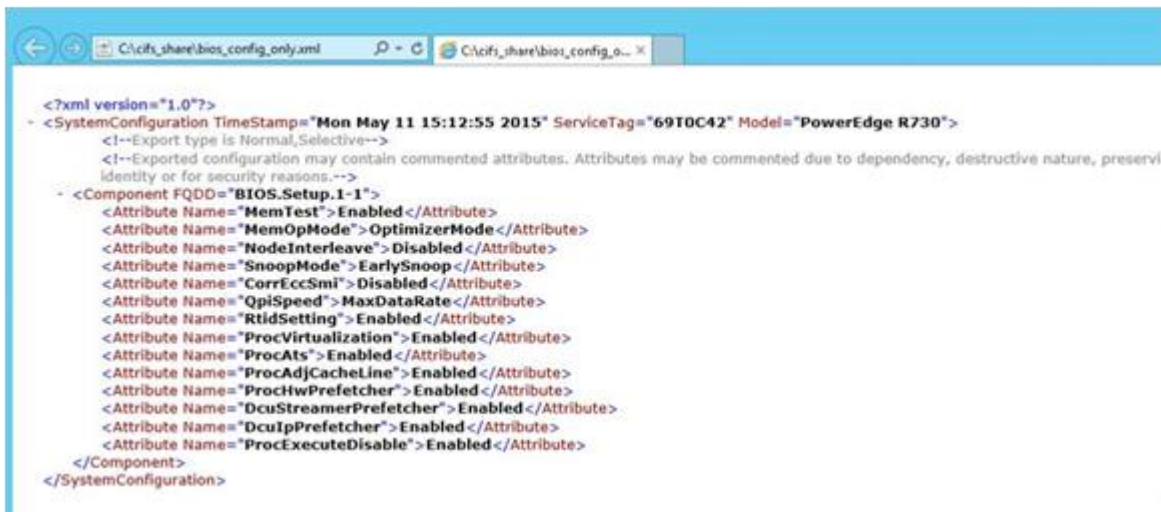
C:\cifs_share\bios_config_only.xml
C:\cifs_share\bios_config_o... ×

<?xml version="1.0"?>
- <SystemConfiguration TimeStamp="Mon May 11 15:12:55 2015" ServiceTag="69T0C42" Model="PowerEdge R730">
<!--Export type is Normal,Selective-->
<!--Exported configuration may contain commented attributes. Attributes may be commented due to dependency, destructive nature, preservi identity or for security reasons.-->
- <Component FQDD="BIOS.Setup.1-1">
<Attribute Name="MemTest">Enabled</Attribute>
<Attribute Name="MemOpMode">OptimizerMode</Attribute>
<Attribute Name="NodeInterleave">Disabled</Attribute>
<Attribute Name="SnoopMode">EarlySnoop</Attribute>
<Attribute Name="CorrEccSmi">Disabled</Attribute>
<Attribute Name="QpiSpeed">MaxDataRate</Attribute>
<Attribute Name="RtidSetting">Enabled</Attribute>
<Attribute Name="ProcVirtualization">Enabled</Attribute>
<Attribute Name="ProcAts">Enabled</Attribute>
<Attribute Name="ProcAdjCacheLine">Enabled</Attribute>
<Attribute Name="ProcHwPrefetcher">Enabled</Attribute>
<Attribute Name="DcuStreamerPrefetcher">Enabled</Attribute>
<Attribute Name="DcuIpPrefetcher">Enabled</Attribute>
<Attribute Name="ProcExecuteDisable">Enabled</Attribute>
</Component>
</SystemConfiguration>